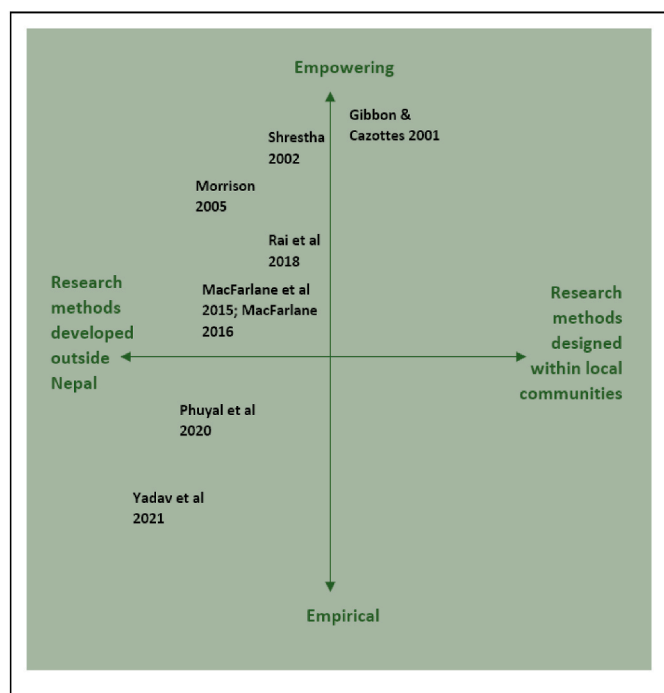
Empowering

Gibbon & Cazottes 2001

Shrestha 2002

Morrison 2005

Rai et al 2018

Research methods developed outside Nepal

MacFarlane et al 2015; MacFarlane 2016

Research methods designed within local communities

Phuyal et al 2020

Yadav et al 2021

Empirical